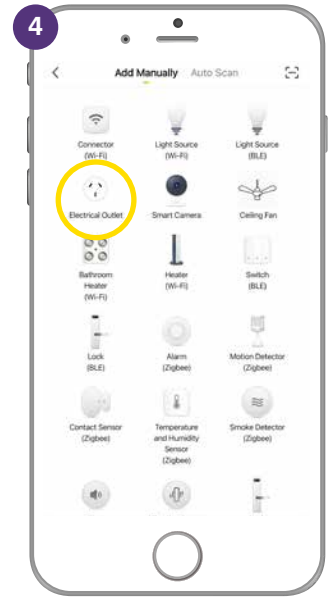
4

Add Manually Auto Scan

Connector (Wi-Fi)

Light Source (Wi-Fi)

Light Source (BLE)

Electrical Outlet

Smart Camera

Ceiling Fan

Bathroom Heater (Wi-Fi)

Heater (Wi-Fi)

Switch (BLE)

Lock (BLE)

Alarm (Zigbee)

Motion Detector (Zigbee)

Contact Sensor (Zigbee)

Temperature and Humidity Sensor (Zigbee)

Smoke Detector (Zigbee)